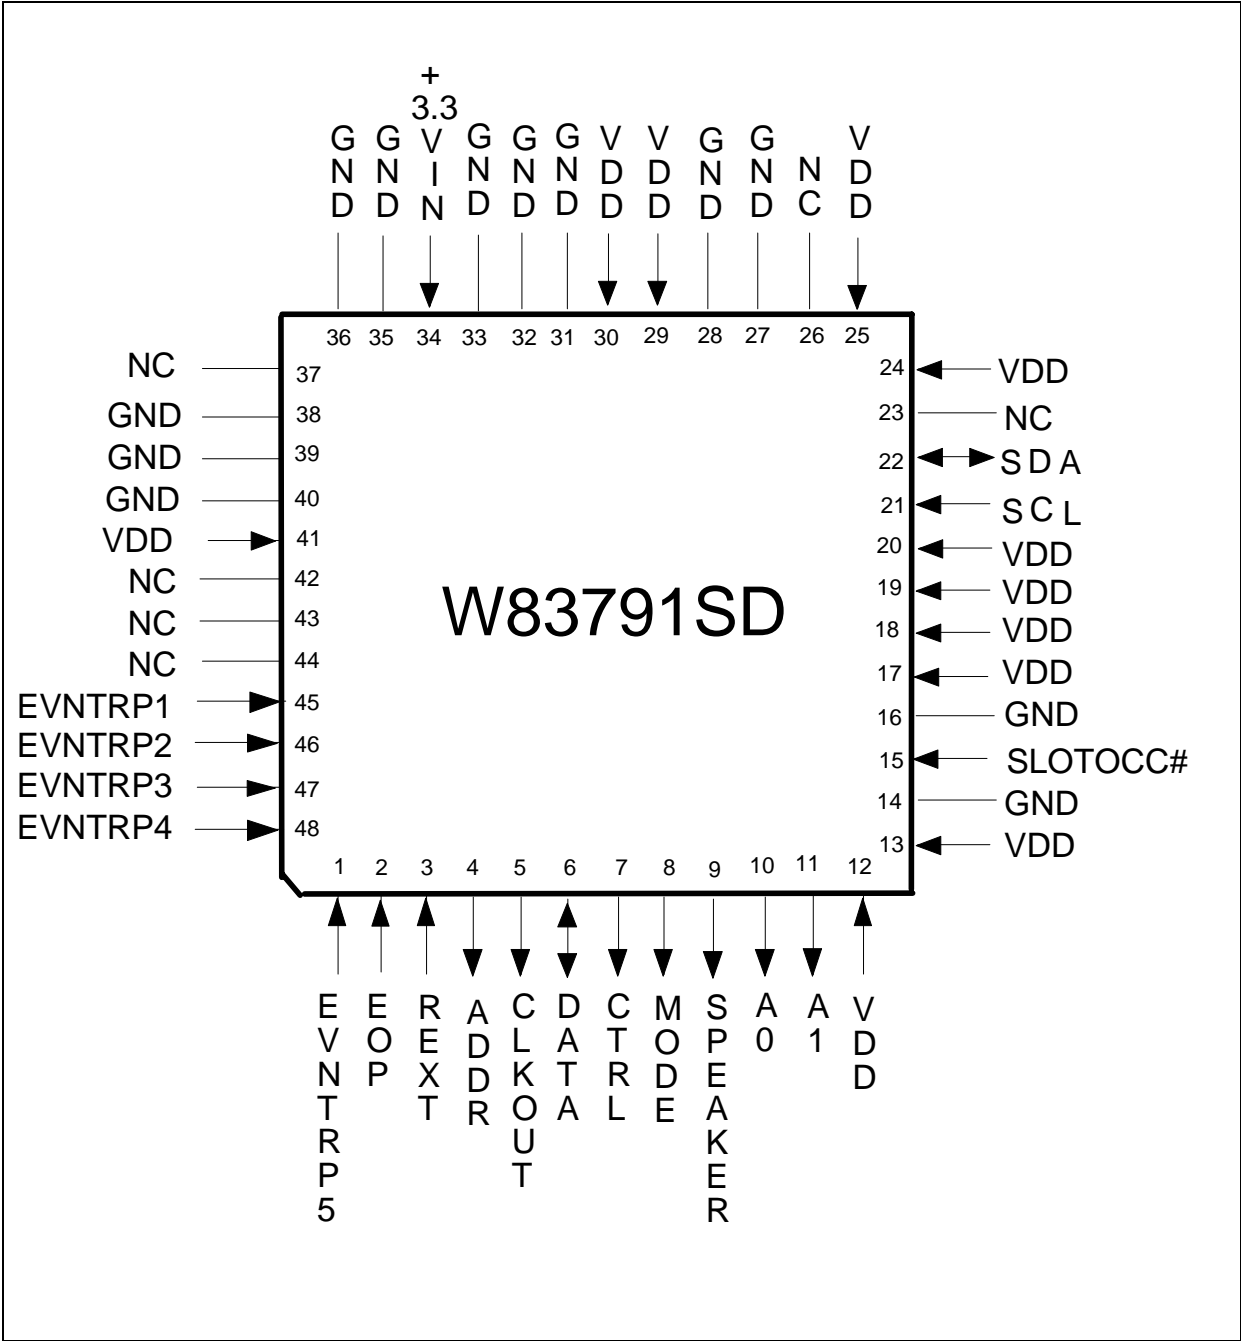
GND
GND
+3.3VIN
GND
GND
GND
VDD
VDD
GND
GND
NC
VDD

36 35 34 33 32 31 30 29 28 27 26 25

NC 37
GND 38
GND 39
GND 40
VDD 41
NC 42
NC 43
NC 44
EVNTRP1 45
EVNTRP2 46
EVNTRP3 47
EVNTRP4 48

24 VDD
23 NC
22 SDA
21 SCL
20 VDD
19 VDD
18 VDD
17 VDD
16 GND
15 SLOTOCC#
14 GND
13 VDD

W83791SD

1 2 3 4 5 6 7 8 9 10 11 12

EVNTRP5
EOP
REXT
ADDR
CLKOUT
DATA
CTRL
MODE
SPEAKER
A0
A1
VDD